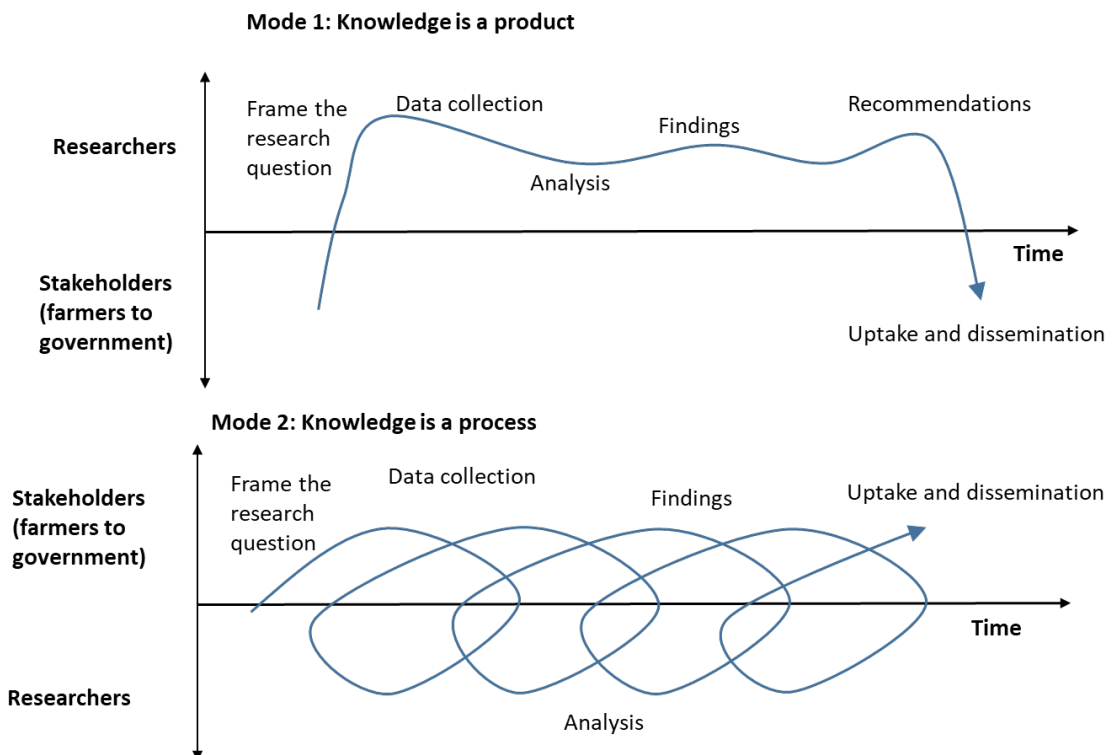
Mode 1: Knowledge is a product

Researchers

Frame the research question

Data collection

Analysis

Findings

Recommendations

Time

Stakeholders (farmers to government)

Uptake and dissemination

Mode 2: Knowledge is a process

Stakeholders (farmers to government)

Frame the research question

Data collection

Findings

Uptake and dissemination

Time

Researchers

Analysis